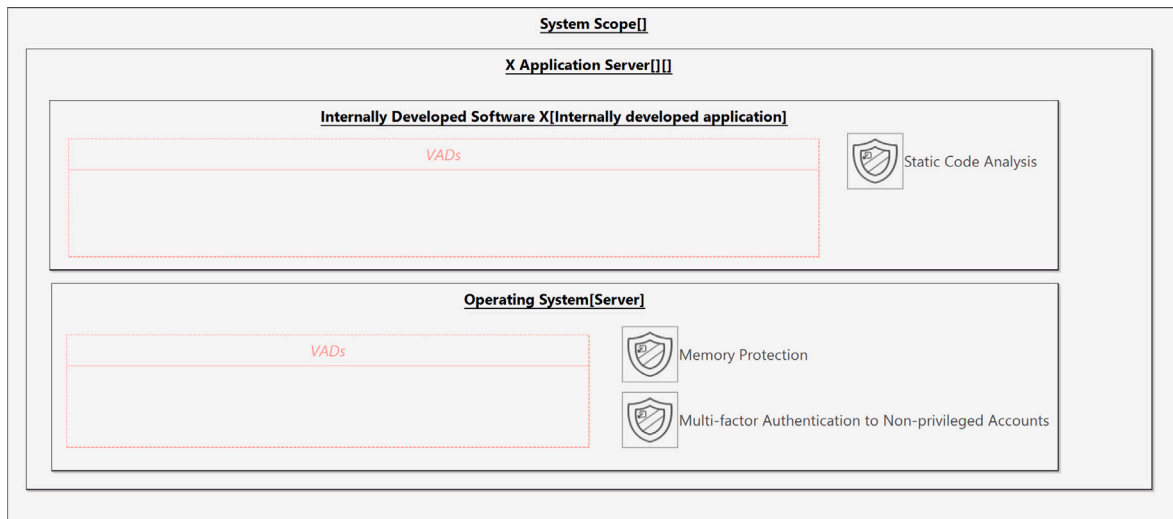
System Scope[]

X Application Server[][]

Internally Developed Software X[Internally developed application]

VADs

Static Code Analysis

Operating System[Server]

VADs

Memory Protection

Multi-factor Authentication to Non-privileged Accounts